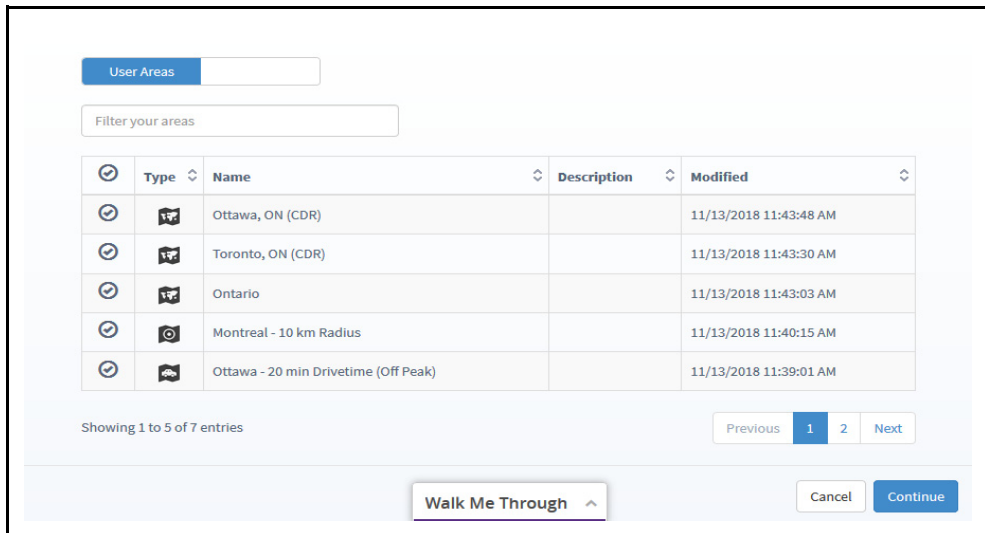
User Areas

Filter your areas

| | Type | Name | Description | Modified |
|---|---|---|---|---|
| | | Ottawa, ON (CDR) | | 11/13/2018 11:43:48 AM |
| | | Toronto, ON (CDR) | | 11/13/2018 11:43:30 AM |
| | | Ontario | | 11/13/2018 11:43:03 AM |
| | | Montreal - 10 km Radius | | 11/13/2018 11:40:15 AM |
| | | Ottawa - 20 min Drivetime (Off Peak) | | 11/13/2018 11:39:01 AM |

Showing 1 to 5 of 7 entries

Previous 1 2 Next

Walk Me Through

Cancel Continue